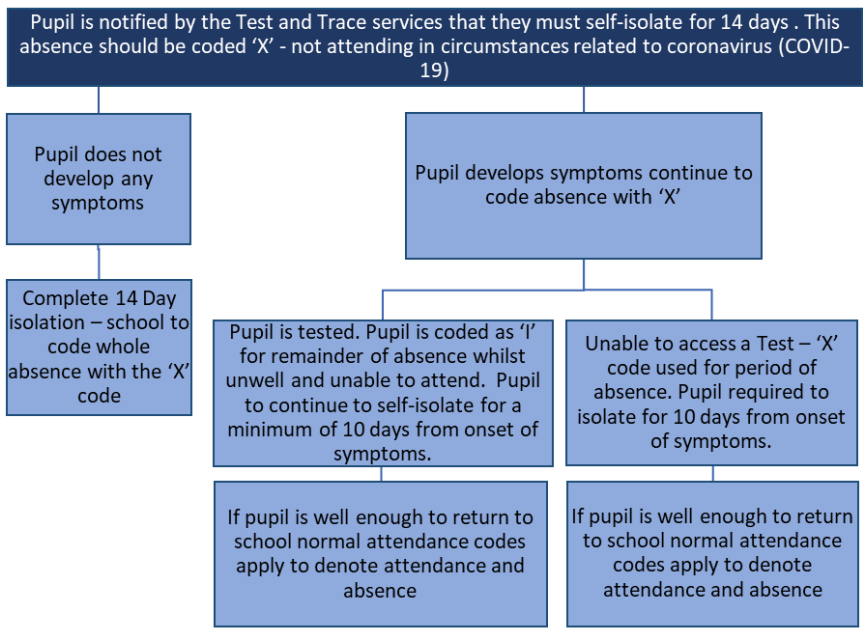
Pupil is notified by the Test and Trace services that they must self-isolate for 14 days . This absence should be coded 'X' - not attending in circumstances related to coronavirus (COVID-19)

Pupil does not develop any symptoms

Complete 14 Day isolation – school to code whole absence with the 'X' code

Pupil develops symptoms continue to code absence with 'X'

Pupil is tested. Pupil is coded as 'I' for remainder of absence whilst unwell and unable to attend. Pupil to continue to self-isolate for a minimum of 10 days from onset of symptoms.

If pupil is well enough to return to school normal attendance codes apply to denote attendance and absence

Unable to access a Test – 'X' code used for period of absence. Pupil required to isolate for 10 days from onset of symptoms.

If pupil is well enough to return to school normal attendance codes apply to denote attendance and absence